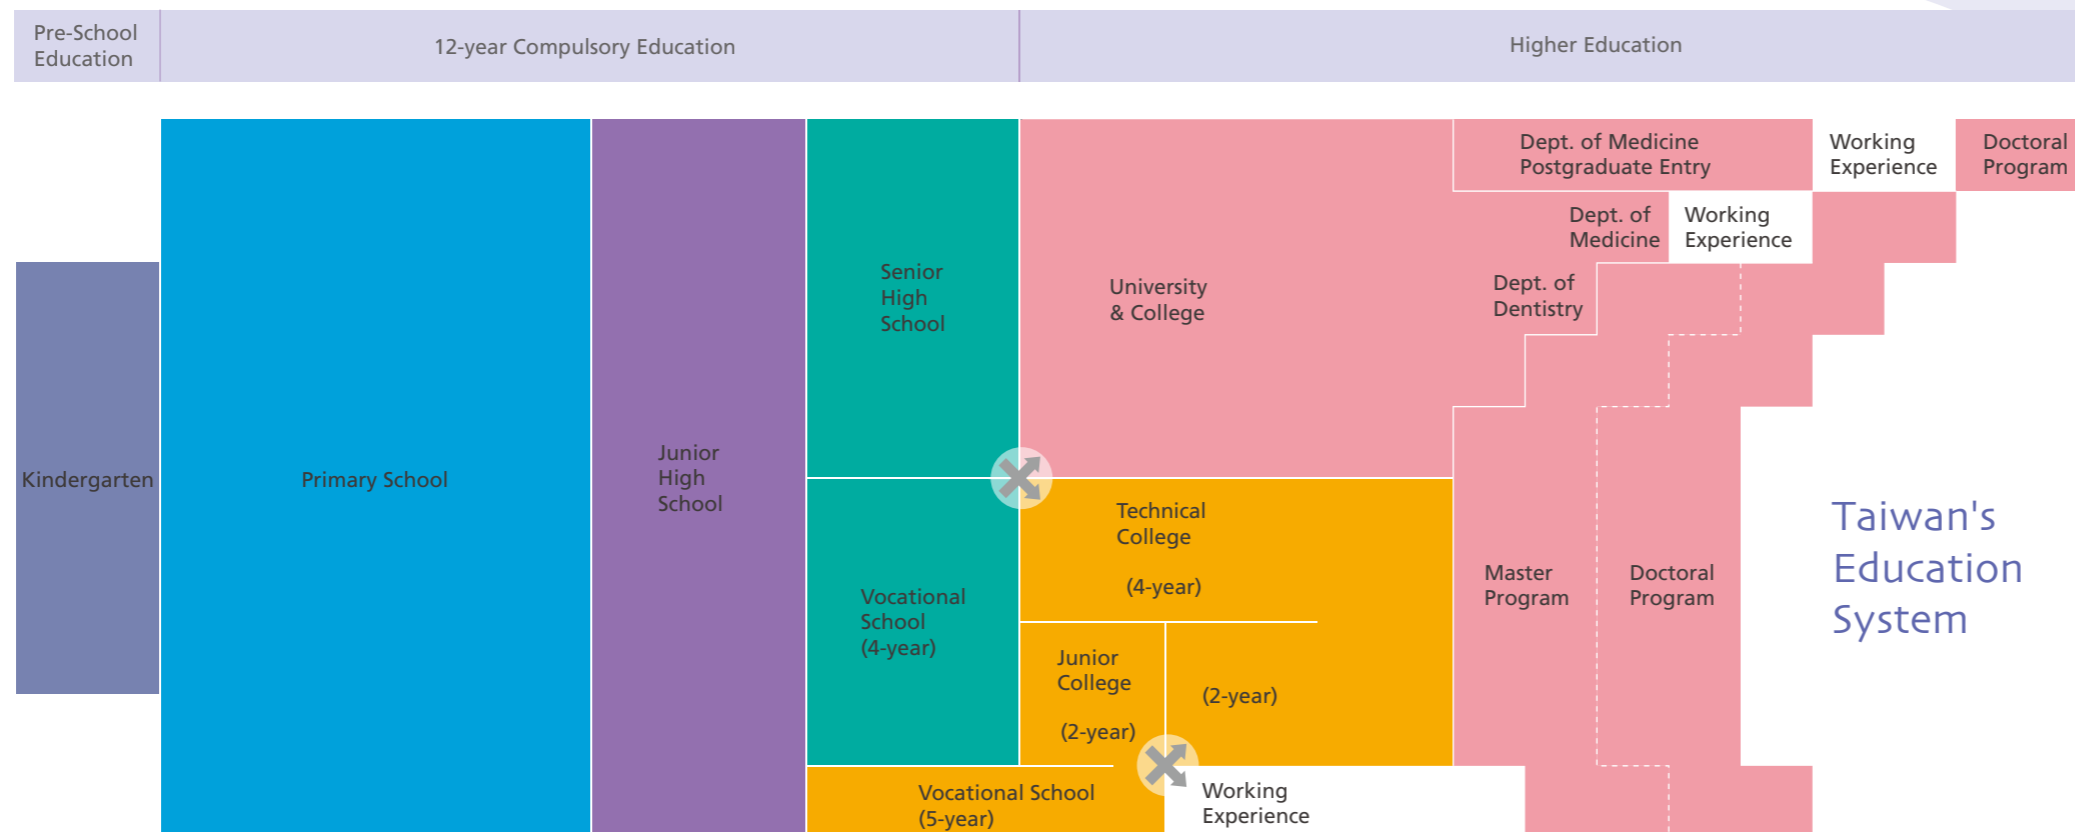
Pre-School Education

12-year Compulsory Education

Higher Education

Kindergarten

Primary School

Junior High School

Senior High School

Vocational School (4-year)

Vocational School (5-year)

University & College

Technical College

(4-year)

Junior College

(2-year)

(2-year)

Working Experience

Dept. of Medicine Postgraduate Entry

Working Experience

Doctoral Program

Dept. of Medicine

Working Experience

Dept. of Dentistry

Master Program

Doctoral Program

Taiwan's Education System